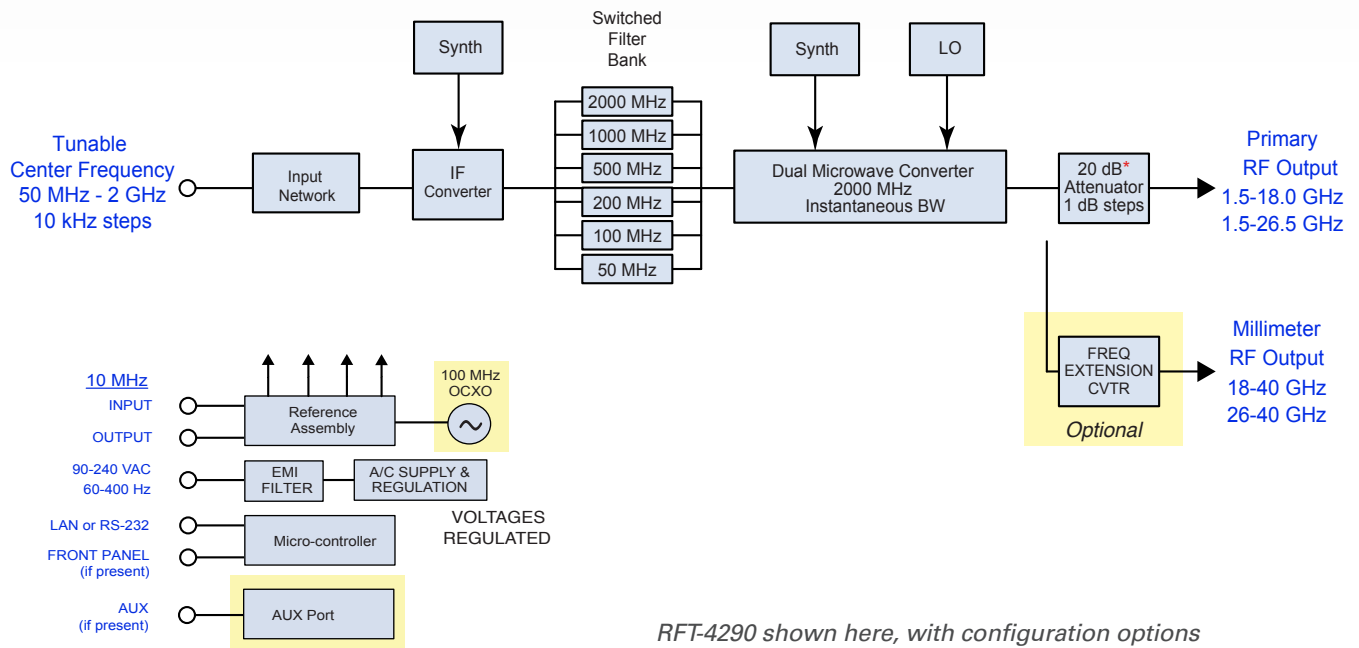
Tunable
Center Frequency
50 MHz - 2 GHz
10 kHz steps

Input
Network

Synth

IF
Converter

Switched
Filter
Bank

2000 MHz
1000 MHz
500 MHz
200 MHz
100 MHz
50 MHz

Synth

LO

Dual Microwave Converter
2000 MHz
Instantaneous BW

20 dB*
Attenuator
1 dB steps

Primary
RF Output
1.5-18.0 GHz
1.5-26.5 GHz

FREQ
EXTENSION
CVTR

Optional

Millimeter
RF Output
18-40 GHz
26-40 GHz

10 MHz
INPUT
OUTPUT

Reference
Assembly

100 MHz
OCXO

90-240 VAC
60-400 Hz

EMI
FILTER

A/C SUPPLY &
REGULATION

VOLTAGES
REGULATED

LAN or RS-232
FRONT PANEL
(if present)

Micro-controller

AUX
(if present)

AUX Port

RFT-4290 shown here, with configuration options